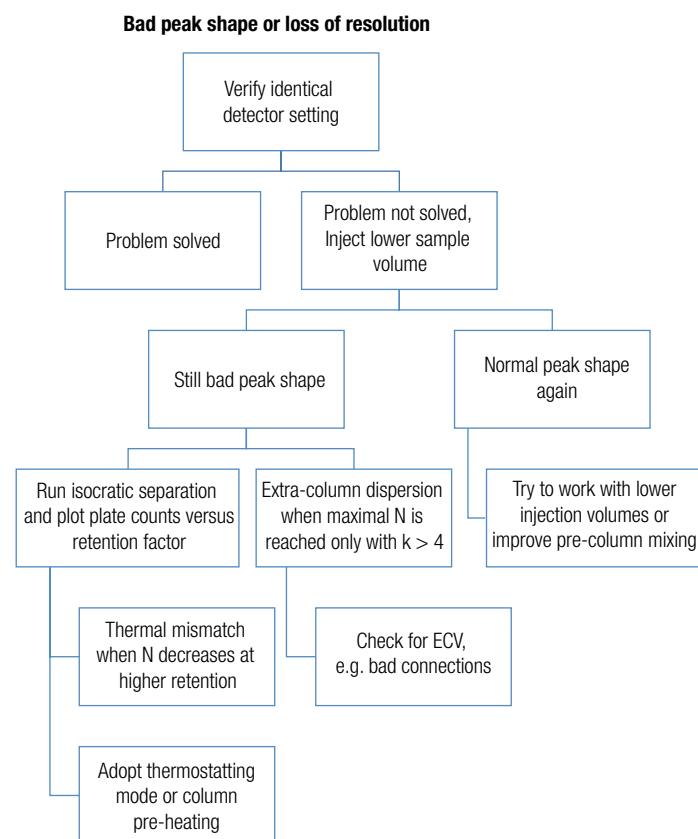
**Bad peak shape or loss of resolution**

Verify identical detector setting

Problem solved

Problem not solved, Inject lower sample volume

Still bad peak shape

Normal peak shape again

Run isocratic separation and plot plate counts versus retention factor

Extra-column dispersion when maximal N is reached only with k > 4

Try to work with lower injection volumes or improve pre-column mixing

Thermal mismatch when N decreases at higher retention

Check for ECV, e.g. bad connections

Adopt thermostatting mode or column pre-heating